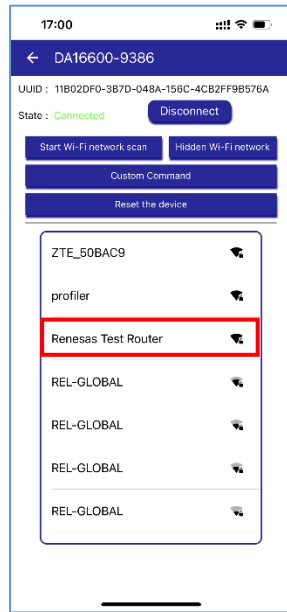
17:00

← DA16600-9386

UUID : 11B02DF0-3B7D-048A-156C-4CB2FF9B576A

State : Connected

Disconnect

Start Wi-Fi network scan

Hidden Wi-Fi network

Custom Command

Reset the device

ZTE_50BAC9

profiler

Renesas Test Router

REL-GLOBAL

REL-GLOBAL

REL-GLOBAL

REL-GLOBAL